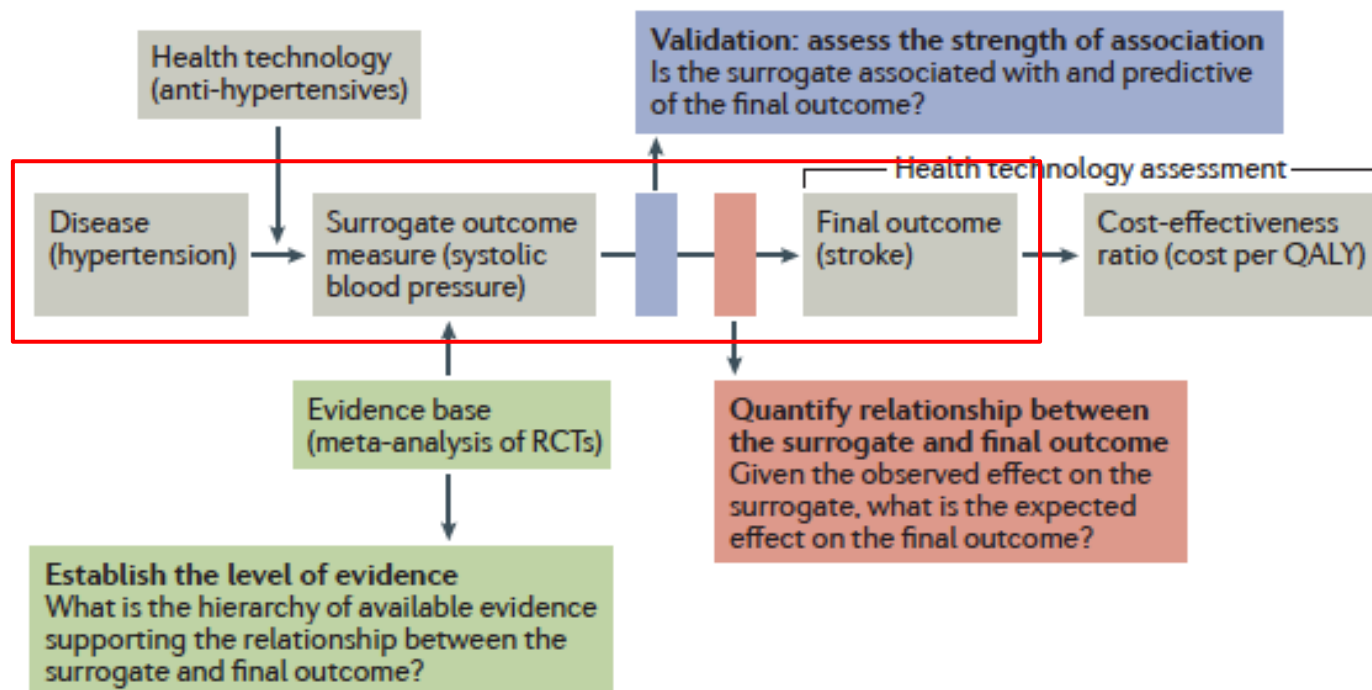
Health technology
(anti-hypertensives)

Validation: assess the strength of association
Is the surrogate associated with and predictive of the final outcome?

Health technology assessment

Disease
(hypertension)

Surrogate outcome measure (systolic blood pressure)

Final outcome
(stroke)

Cost-effectiveness ratio (cost per QALY)

Evidence base
(meta-analysis of RCTs)

Quantify relationship between the surrogate and final outcome
Given the observed effect on the surrogate, what is the expected effect on the final outcome?

Establish the level of evidence
What is the hierarchy of available evidence supporting the relationship between the surrogate and final outcome?